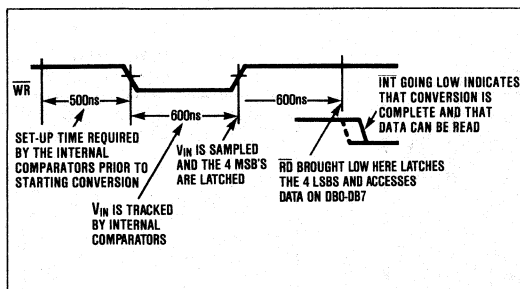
$\overline{WR}$

500ns

600ns

600ns

$\overline{INT}$ GOING LOW INDICATES THAT CONVERSION IS COMPLETE AND THAT DATA CAN BE READ

SET-UP TIME REQUIRED BY THE INTERNAL COMPARATORS PRIOR TO STARTING CONVERSION

$V_{IN}$ IS SAMPLED AND THE 4 MSB'S ARE LATCHED

$\overline{RD}$ BROUGHT LOW HERE LATCHES THE 4 LSBS AND ACCESSES DATA ON DB0-DB7

$V_{IN}$ IS TRACKED BY INTERNAL COMPARATORS